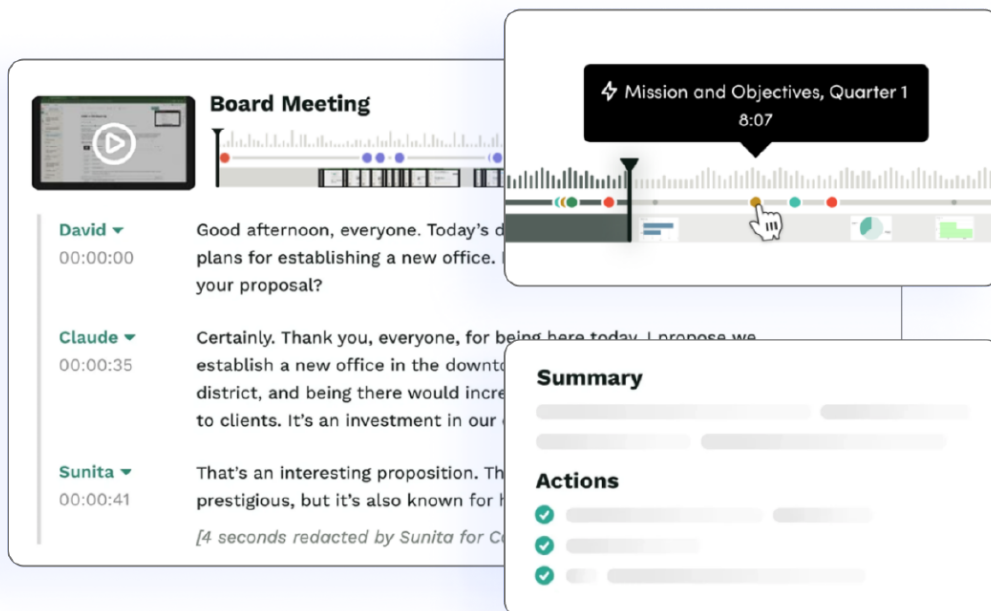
Board Meeting

David
00:00:00
Good afternoon, everyone. Today's d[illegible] plans for establishing a new office. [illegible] your proposal?

Claude
00:00:35
Certainly. Thank you, everyone, for being here today. I propose we establish a new office in the downto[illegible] district, and being there would incre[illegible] to clients. It's an investment in our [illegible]

Sunita
00:00:41
That's an interesting proposition. Th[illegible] prestigious, but it's also known for h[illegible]
[4 seconds redacted by Sunita for C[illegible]

Mission and Objectives, Quarter 1
8:07

Summary

Actions